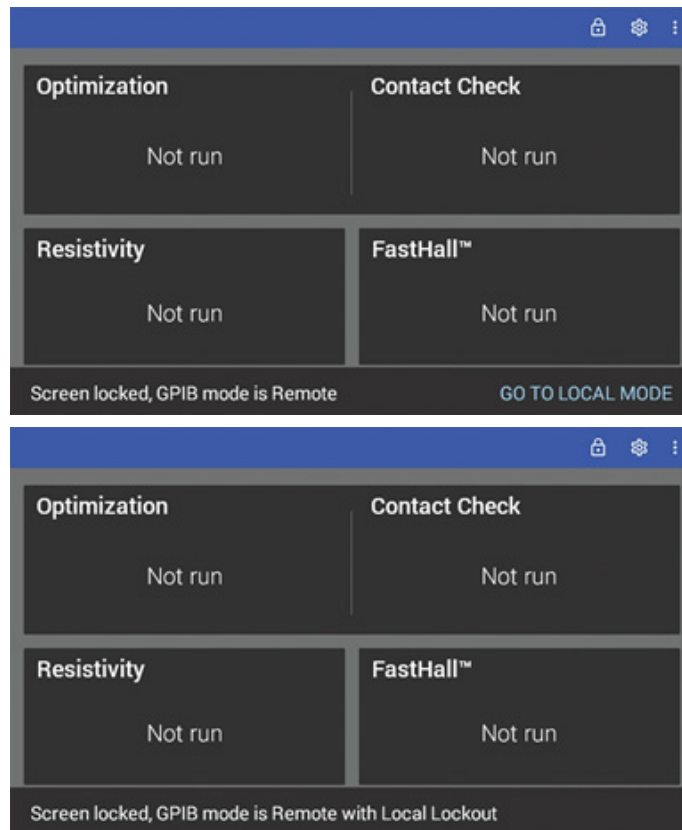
Optimization

Not run

Contact Check

Not run

Resistivity

Not run

FastHall™

Not run

Screen locked, GPIB mode is Remote

GO TO LOCAL MODE

Optimization

Not run

Contact Check

Not run

Resistivity

Not run

FastHall™

Not run

Screen locked, GPIB mode is Remote with Local Lockout